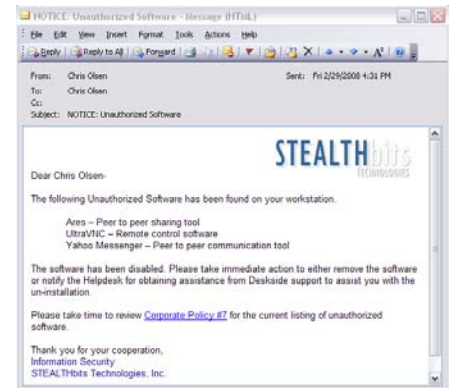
NOTICE: Unauthorized Software - Message (HTML)

File Edit View Insert Format Tools Actions Help

Reply Reply to All Forward

From: Chris Olsen
To: Chris Olsen
Cc:
Subject: NOTICE: Unauthorized Software

Sent: Fri 2/29/2008 4:31 PM

STEALTHbits TECHNOLOGIES

Dear Chris Olsen-

The following Unauthorized Software has been found on your workstation.

Ares – Peer to peer sharing tool
UltraVNC – Remote control software
Yahoo Messenger – Peer to peer communication tool

The software has been disabled. Please take immediate action to either remove the software or notify the Helpdesk for obtaining assistance from Deskside support to assist you with the un-installation.

Please take time to review Corporate Policy #7 for the current listing of unauthorized software.

Thank you for your cooperation,
Information Security
STEALTHbits Technologies, Inc.